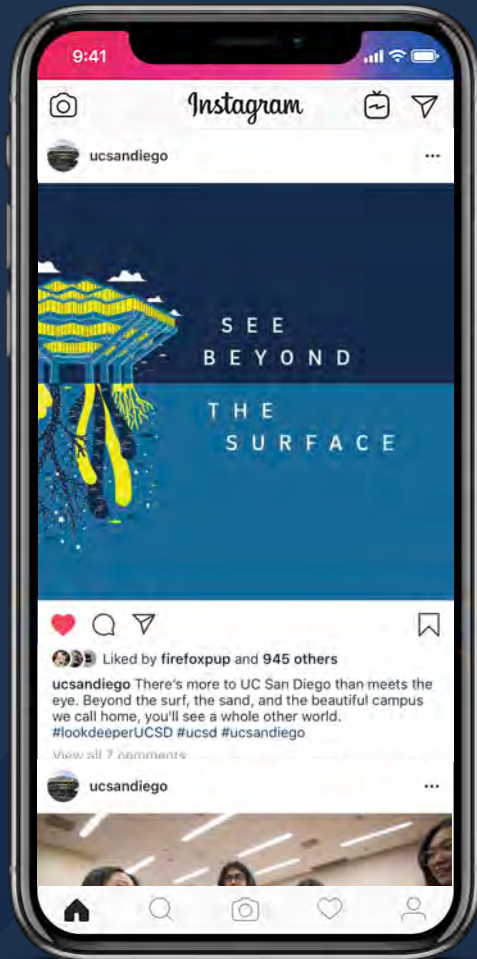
9:41

Instagram

ucsandiego

SEE BEYOND THE SURFACE

Liked by firefoxpup and 945 others

ucsandiego There's more to UC San Diego than meets the eye. Beyond the surf, the sand, and the beautiful campus we call home, you'll see a whole other world. #lookdeeperUCSD #ucsd #ucsandiego

View all 7 comments

ucsandiego